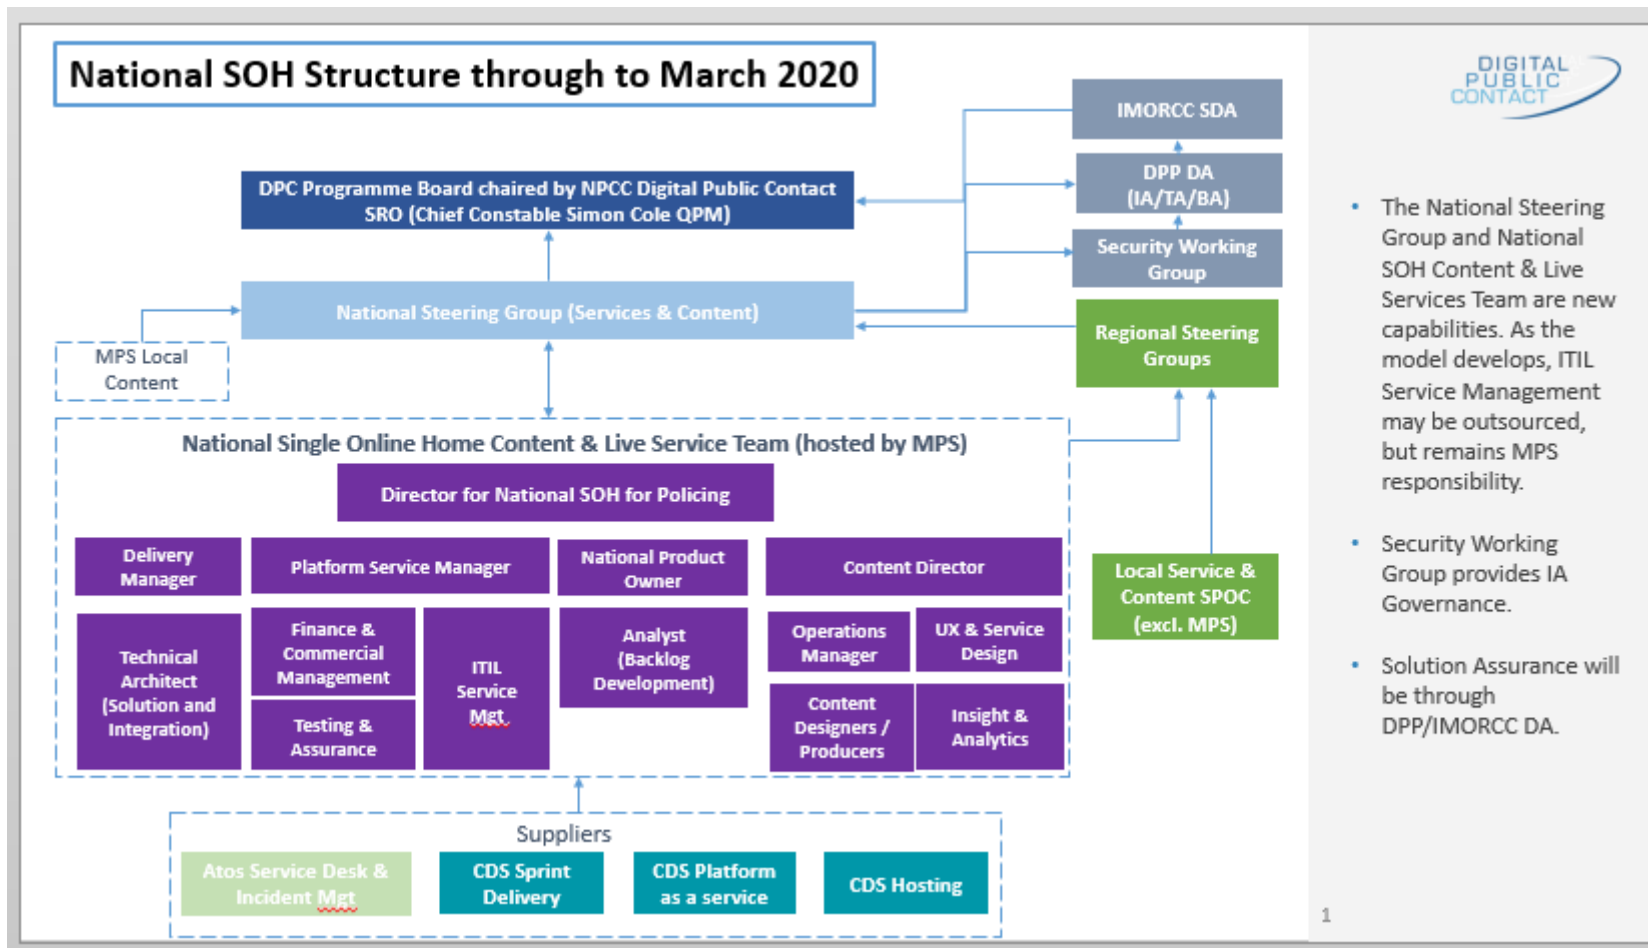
National SOH Structure through to March 2020

DIGITAL PUBLIC CONTACT

IMORCC SDA

DPP DA (IA/TA/BA)

Security Working Group

DPC Programme Board chaired by NPCC Digital Public Contact SRO (Chief Constable Simon Cole QPM)

National Steering Group (Services & Content)

Regional Steering Groups

MPS Local Content

National Single Online Home Content & Live Service Team (hosted by MPS)

Director for National SOH for Policing

Delivery Manager

Platform Service Manager

National Product Owner

Content Director

Technical Architect (Solution and Integration)

Finance & Commercial Management

ITIL Service Mgt.

Analyst (Backlog Development)

Operations Manager

UX & Service Design

Testing & Assurance

Content Designers / Producers

Insight & Analytics

Local Service & Content SPOC (excl. MPS)

Suppliers

Atos Service Desk & Incident Mgt

CDS Sprint Delivery

CDS Platform as a service

CDS Hosting

• The National Steering Group and National SOH Content & Live Services Team are new capabilities. As the model develops, ITIL Service Management may be outsourced, but remains MPS responsibility.

• Security Working Group provides IA Governance.

• Solution Assurance will be through DPP/IMORCC DA.

1